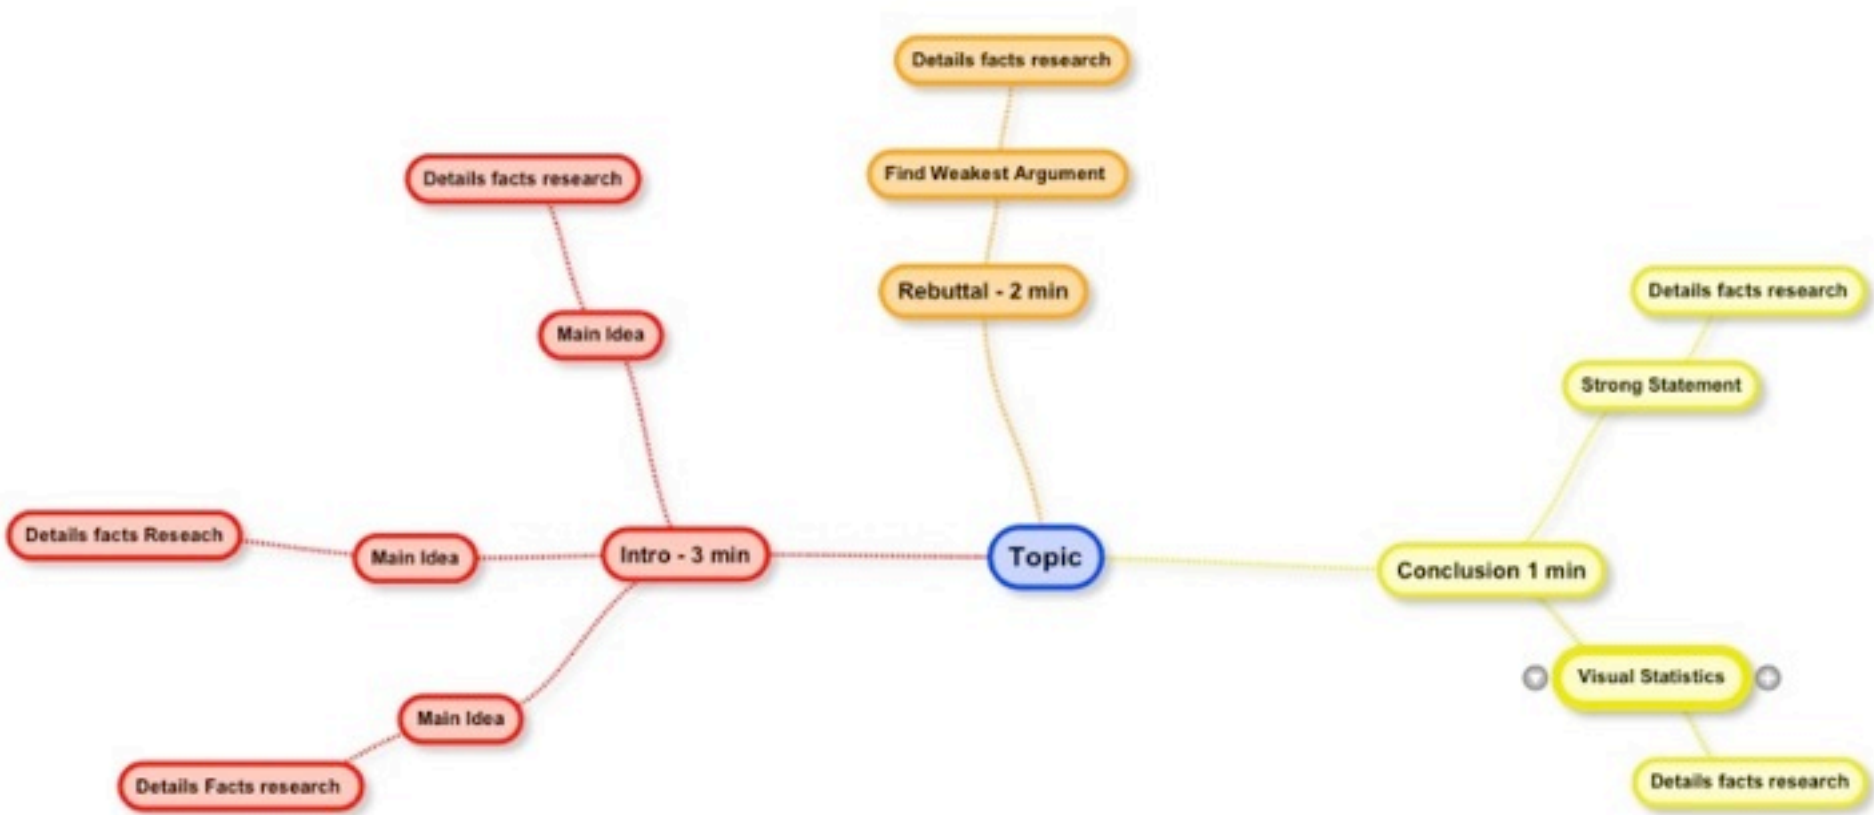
Details facts research

Find Weakest Argument

Rebuttal - 2 min

Details facts research

Main Idea

Details facts research

Strong Statement

Details facts Reseach

Main Idea

Intro - 3 min

Topic

Conclusion 1 min

Visual Statistics

Main Idea

Details Facts research

Details facts research